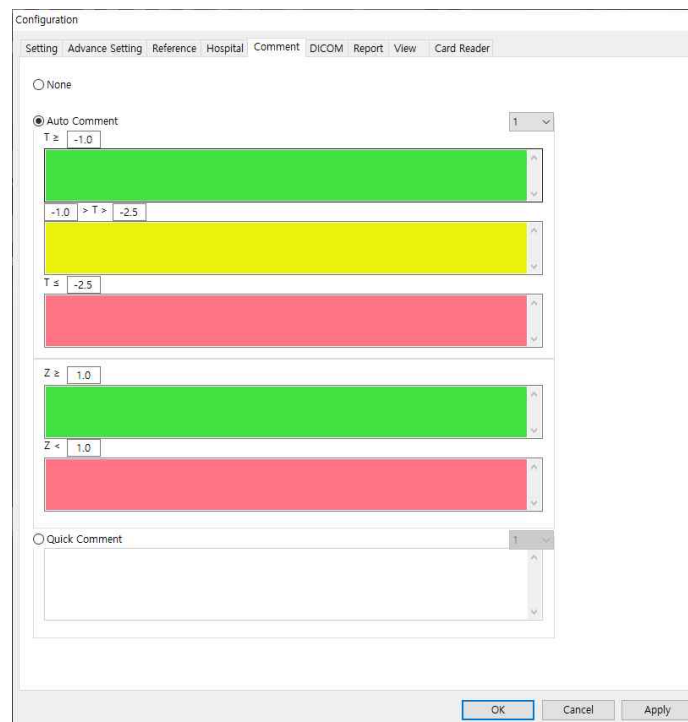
Configuration

Setting Advance Setting Reference Hospital Comment DICOM Report View Card Reader

None

Auto Comment 1

T ≥ -1.0

-1.0 > T > -2.5

T ≤ -2.5

Z ≥ 1.0

Z < 1.0

Quick Comment 1

OK Cancel Apply